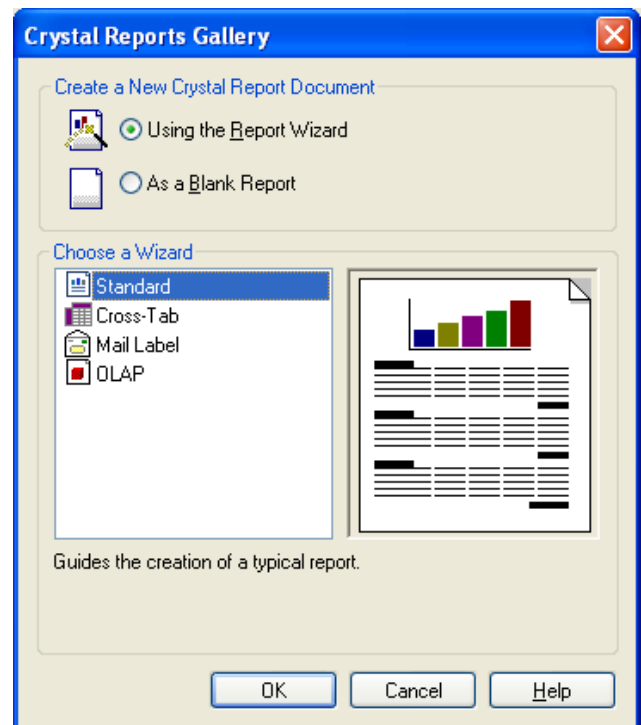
Crystal Reports Gallery

Create a New Crystal Report Document

Using the Report Wizard

As a Blank Report

Choose a Wizard

Standard

Cross-Tab

Mail Label

OLAP

Guides the creation of a typical report.

OK

Cancel

Help